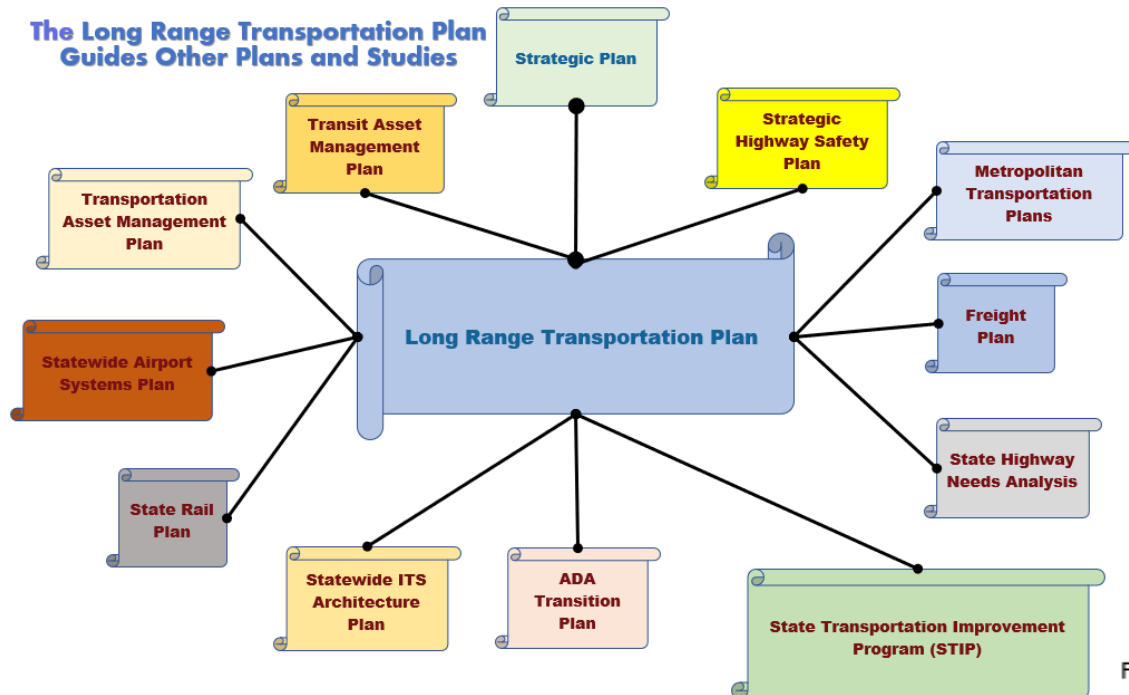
The Long Range Transportation Plan Guides Other Plans and Studies

Strategic Plan

Transit Asset Management Plan

Strategic Highway Safety Plan

Transportation Asset Management Plan

Metropolitan Transportation Plans

Long Range Transportation Plan

Freight Plan

Statewide Airport Systems Plan

State Highway Needs Analysis

State Rail Plan

Statewide ITS Architecture Plan

ADA Transition Plan

State Transportation Improvement Program (STIP)

F